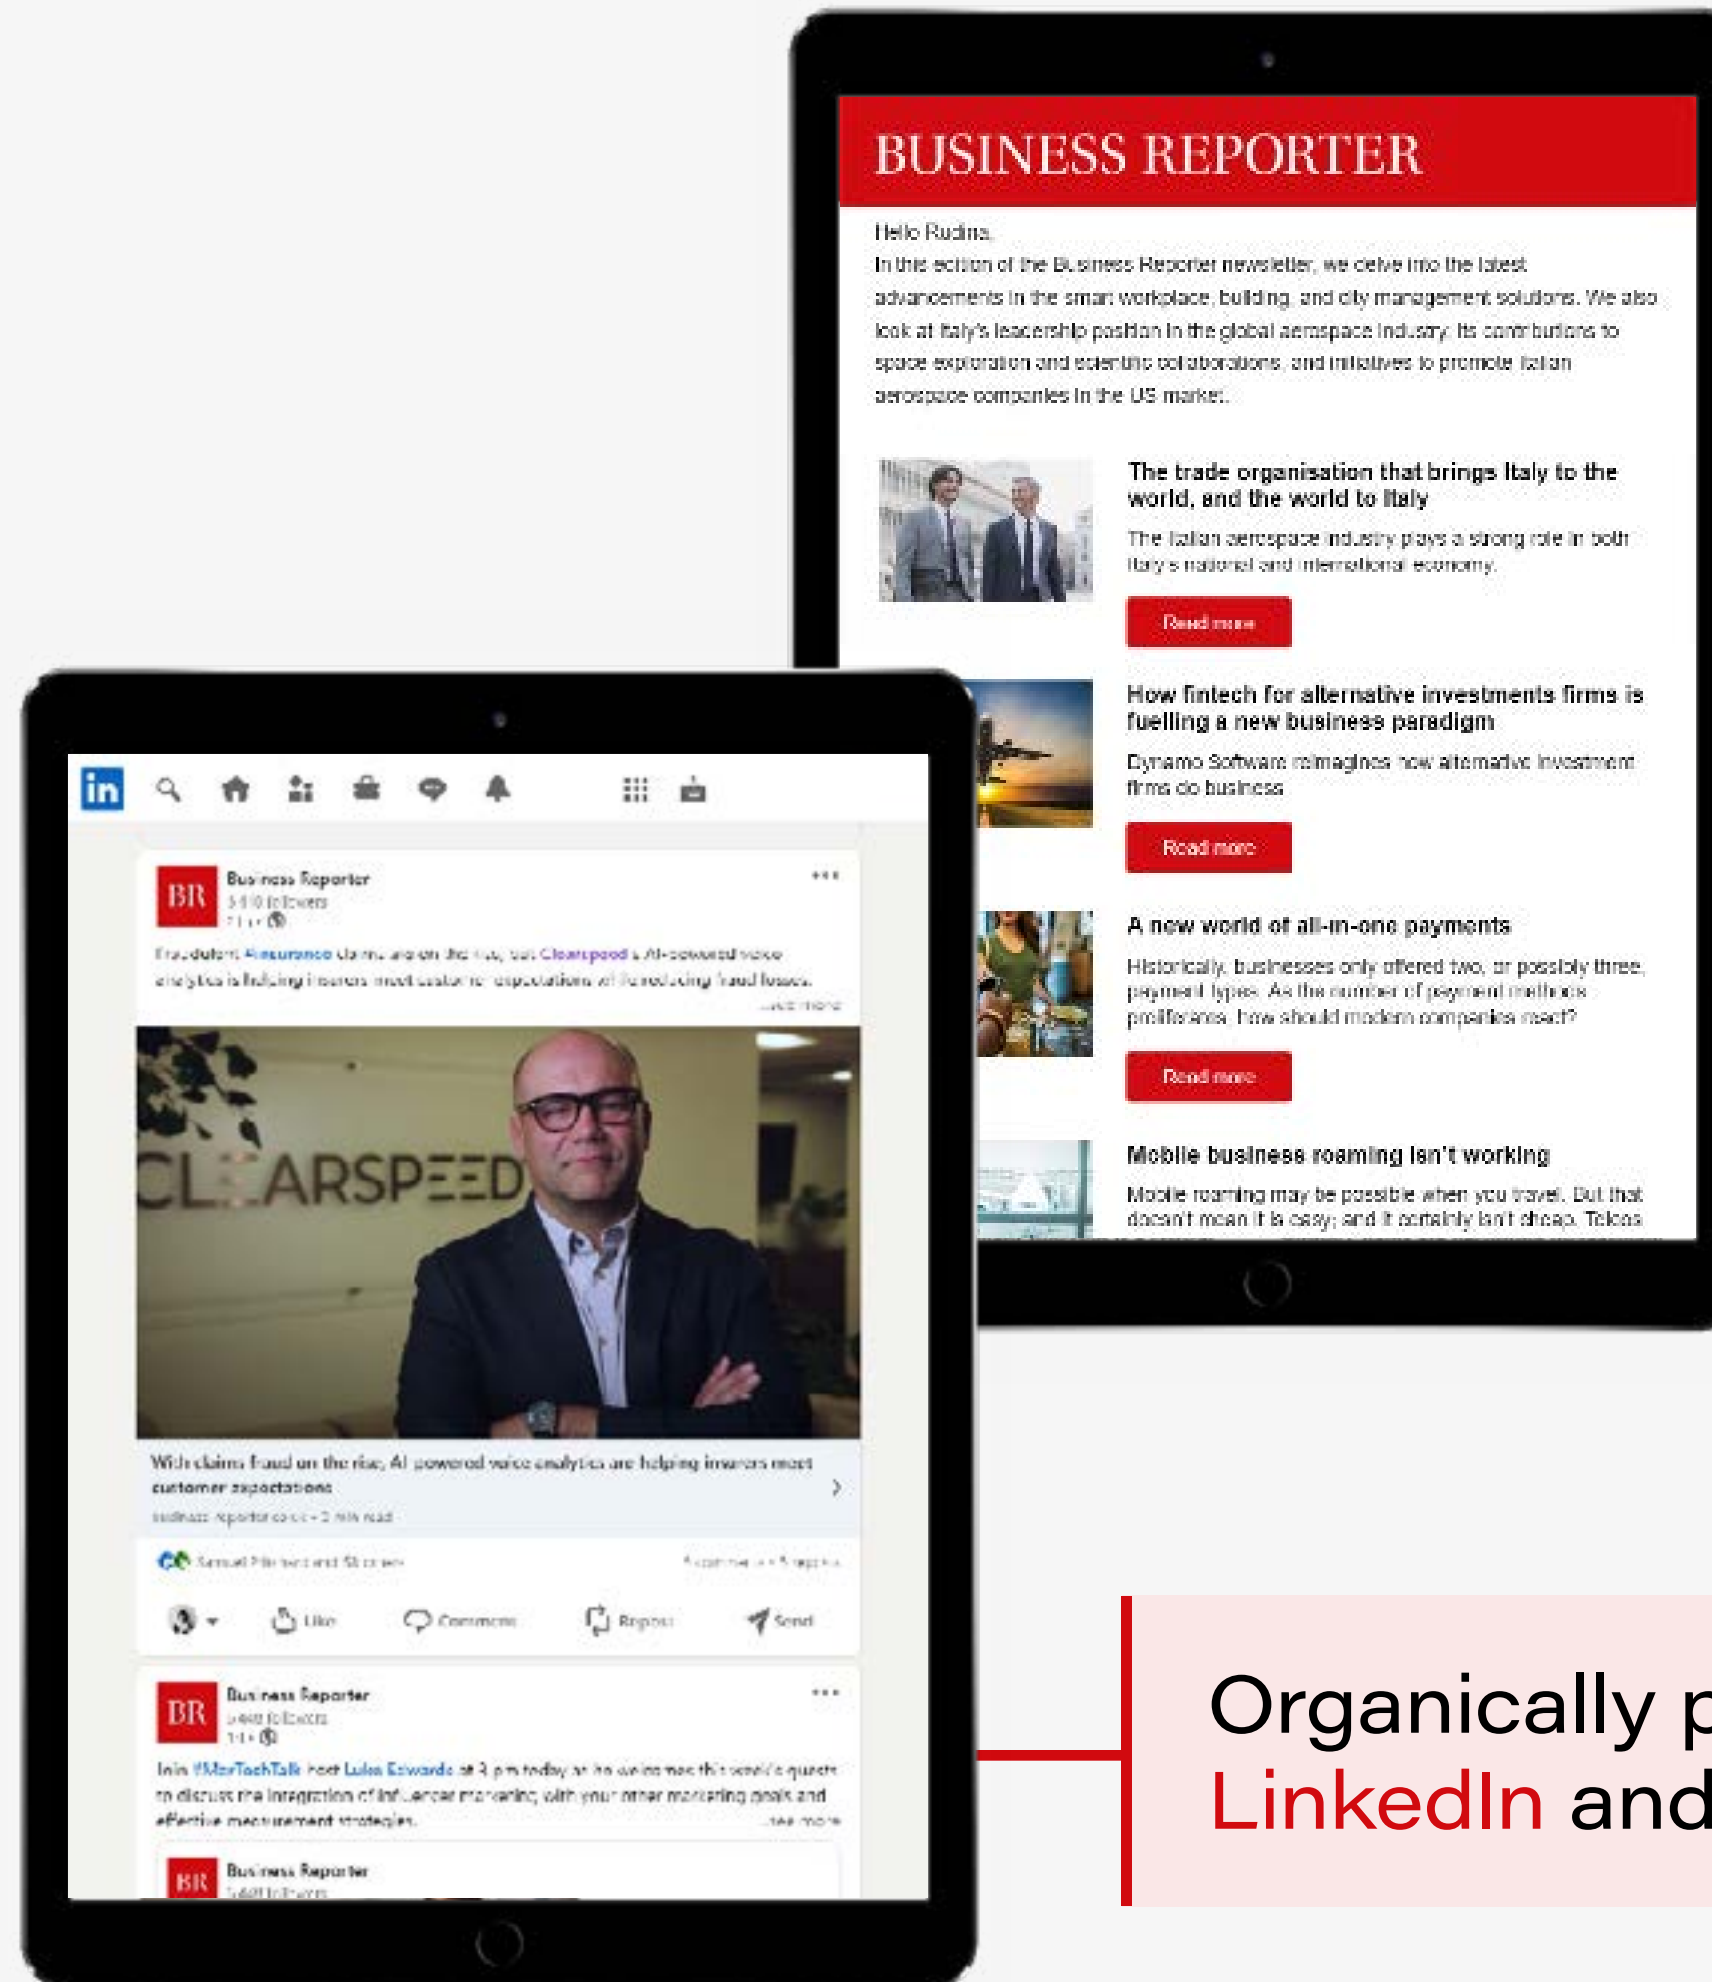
BUSINESS REPORTER

Hello Rudina,

In this edition of the Business Reporter newsletter, we delve into the latest advancements in the smart workplace, building, and city management solutions. We also look at Italy's leadership position in the global aerospace industry, its contributions to space exploration and scientific collaborations, and initiatives to promote Italian aerospace companies in the US market.

The trade organisation that brings Italy to the world, and the world to Italy

The Italian aerospace industry plays a strong role in both Italy's national and international economy.

Read more

How fintech for alternative investments firms is fuelling a new business paradigm

Dynamo Software reimagines how alternative investment firms do business

Read more

A new world of all-in-one payments

Historically, businesses only offered two, or possibly three, payment types. As the number of payment methods proliferates, how should modern companies react?

Read more

Mobile business roaming isn't working

Mobile roaming may be possible when you travel. But that doesn't mean it is easy; and it certainly isn't cheap. Telcos

in

BR Business Reporter
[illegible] followers

Fraudulent #insurance claims are on the rise, but Clearspeed's AI-powered voice analytics is helping insurers meet customer expectations while reducing fraud losses.
...see more

CLEARSPEED

With claims fraud on the rise, AI powered voice analytics are helping insurers meet customer expectations
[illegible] · 2 min read

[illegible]

Like Comment Repost Send

BR Business Reporter
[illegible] followers

Join #MarTechTalk host Lukas Edwards at 3 pm today as he and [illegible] guests to discuss the integration of influencer marketing with your other marketing goals and effective measurement strategies.
...see more

BR Business Reporter
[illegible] followers

Organically p
LinkedIn and